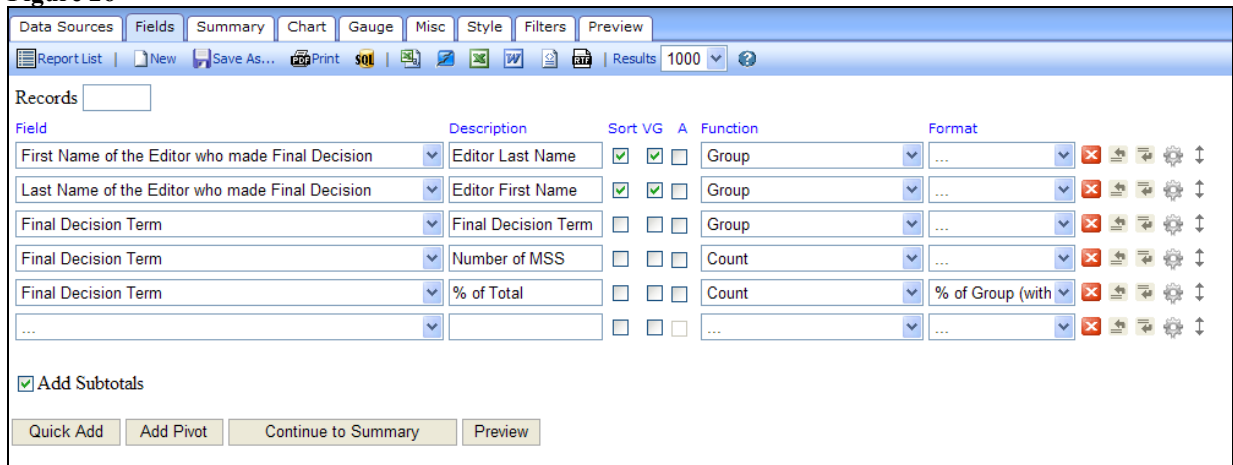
Data Sources | Fields | Summary | Chart | Gauge | Misc | Style | Filters | Preview

Report List | New | Save As... | Print | | Results 1000

Records

| Field | Description | Sort | VG | A | Function | Format |
|---|---|---|---|---|---|---|
| First Name of the Editor who made Final Decision | Editor Last Name | ☑ | ☑ | ☐ | Group | ... |
| Last Name of the Editor who made Final Decision | Editor First Name | ☑ | ☑ | ☐ | Group | ... |
| Final Decision Term | Final Decision Term | ☐ | ☐ | ☐ | Group | ... |
| Final Decision Term | Number of MSS | ☐ | ☐ | ☐ | Count | ... |
| Final Decision Term | % of Total | ☐ | ☐ | ☐ | Count | % of Group (with |
| ... | | ☐ | ☐ | ☐ | ... | ... |

☑ Add Subtotals

Quick Add | Add Pivot | Continue to Summary | Preview